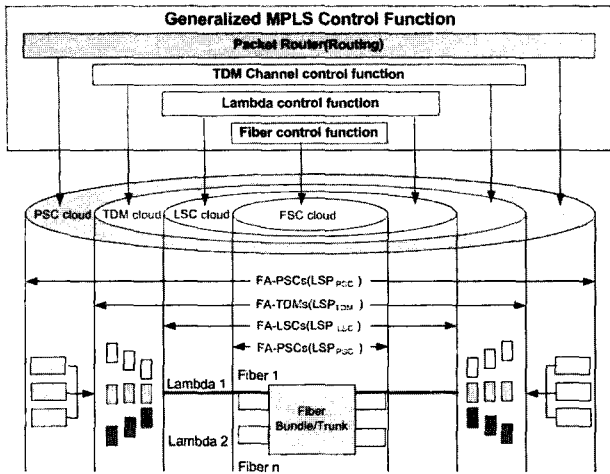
Generalized MPLS Control Function

Packet Router(Routing)

TDM Channel control function

Lambda control function

Fiber control function

PSC cloud

TDM cloud

LSC cloud

FSC cloud

FA-PSCs($LSP_{PSC}$)

FA-TDMs($LSP_{TDM}$)

FA-LSCs($LSP_{LSC}$)

FA-PSCs($LSP_{PSC}$)

Lambda 1

Fiber 1

Fiber Bundle/Trunk

Lambda 2

Fiber n